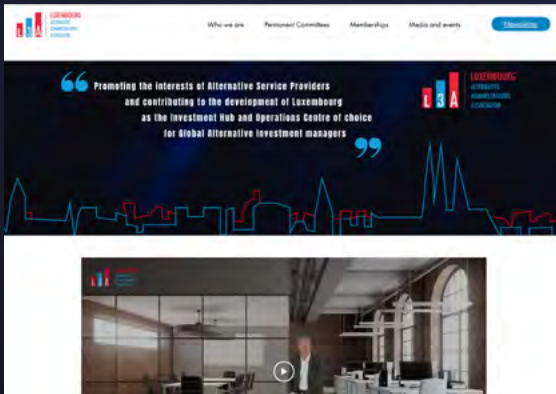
L3A LUXEMBOURG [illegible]

Who we are Permanent Committees Memberships Media and events Newsletter

Promoting the interests of Alternative Service Providers and contributing to the development of Luxembourg as the Investment Hub and Operations Centre of choice for Global Alternative Investment managers

L3A LUXEMBOURG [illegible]